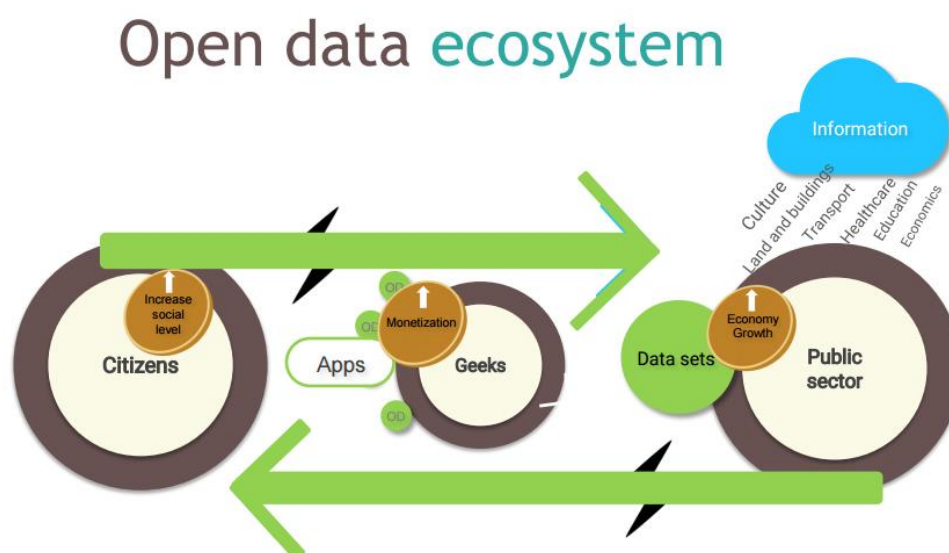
Open data ecosystem

Information

Culture
Land and buildings
Transport
Healthcare
Education
Economics

Increase social level

Citizens

OD
OD
OD

Monetization

Apps

Geeks

Data sets

Economy Growth

Public sector